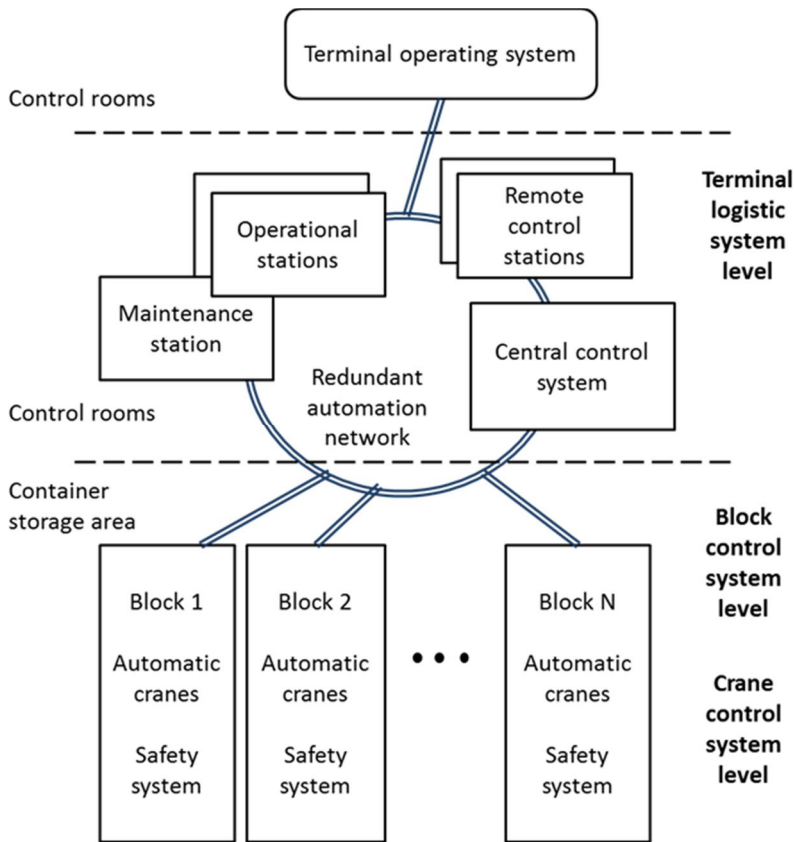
Terminal operating system

Control rooms

Operational stations

Remote control stations

Terminal logistic system level

Maintenance station

Central control system

Redundant automation network

Control rooms

Container storage area

Block control system level

Block 1

Automatic cranes

Safety system

Block 2

Automatic cranes

Safety system

• • •

Block N

Automatic cranes

Safety system

Crane control system level